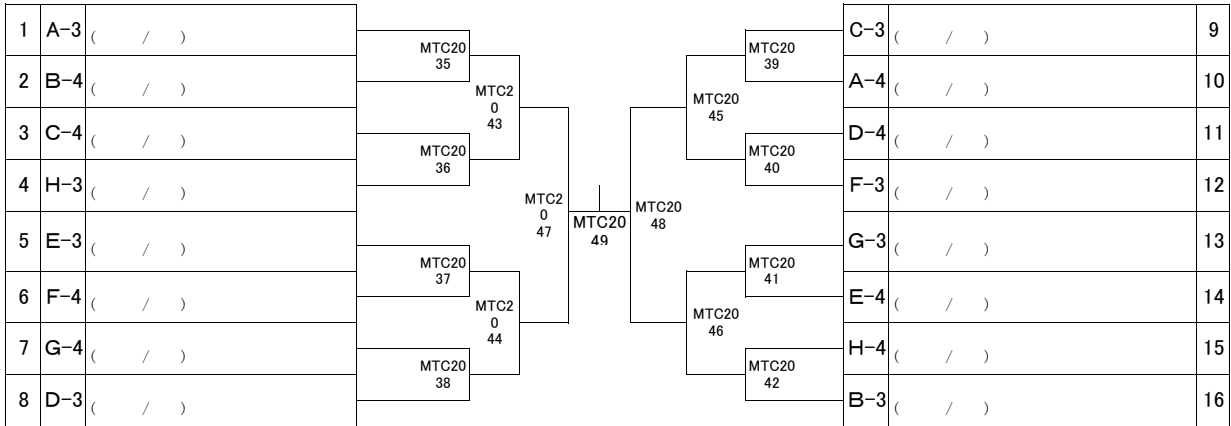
1 A−3 ( / )
2 B−4 ( / )
3 C−4 ( / )
4 H−3 ( / )
5 E−3 ( / )
6 F−4 ( / )
7 G−4 ( / )
8 D−3 ( / )

MTC20 35
MTC20 36
MTC20 37
MTC20 38
MTC2 0 43
MTC2 0 44
MTC2 0 47
MTC20 49
MTC20 48
MTC20 45
MTC20 46
MTC20 39
MTC20 40
MTC20 41
MTC20 42

C−3 ( / ) 9
A−4 ( / ) 10
D−4 ( / ) 11
F−3 ( / ) 12
G−3 ( / ) 13
E−4 ( / ) 14
H−4 ( / ) 15
B−3 ( / ) 16